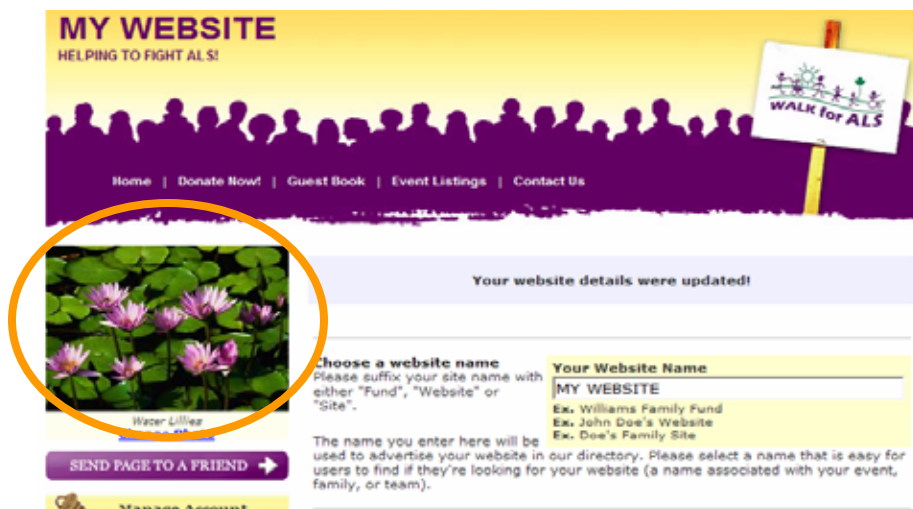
MY WEBSITE
HELPING TO FIGHT ALS!

WALK for ALS

Home | Donate Now! | Guest Book | Event Listings | Contact Us

Water Lillies
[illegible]

SEND PAGE TO A FRIEND

Manage Account

Your website details were updated!

Choose a website name
Please suffix your site name with either "Fund", "Website" or "Site".

Your Website Name
MY WEBSITE
Ex. Williams Family Fund
Ex. John Doe's Website
Ex. Doe's Family Site

The name you enter here will be used to advertise your website in our directory. Please select a name that is easy for users to find if they're looking for your website (a name associated with your event, family, or team).